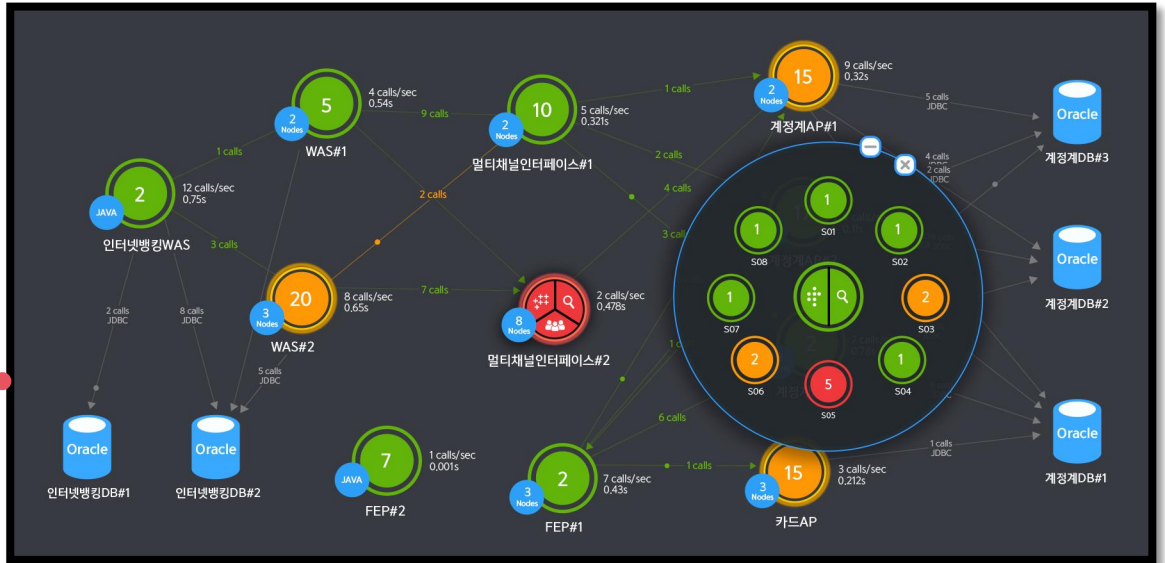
2
JAVA
12 calls/sec
0,75s
인터넷뱅킹WAS

1 calls

5
2 Nodes
4 calls/sec
0,54s
WAS#1

9 calls

10
2 Nodes
5 calls/sec
0,321s
멀티채널인터페이스#1

1 calls

15
2 Nodes
9 calls/sec
0,32s
계정계AP#1

5 calls
JDBC

Oracle
계정계DB#3

4 calls
JDBC
2 calls
JDBC

2 calls

2 calls

4 calls

3 calls

3 calls

20
3 Nodes
8 calls/sec
0,65s
WAS#2

7 calls

8 Nodes
2 calls/sec
0,478s
멀티채널인터페이스#2

2 calls
JDBC

8 calls
JDBC

5 calls
JDBC

1
S01
1
S08
1
S02
1
S07
2
S03
2
S06
5
S05
1
S04

Oracle
계정계DB#2

Oracle
인터넷뱅킹DB#1

Oracle
인터넷뱅킹DB#2

7
JAVA
1 calls/sec
0,001s
FEP#2

6 calls

2
3 Nodes
7 calls/sec
0,43s
FEP#1

1 calls

15
3 Nodes
3 calls/sec
0,212s
카드AP

1 calls
JDBC

Oracle
계정계DB#1